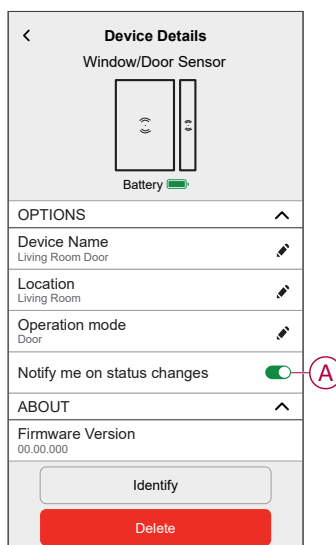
<

Device Details

Window/Door Sensor

Battery

OPTIONS

Device Name
Living Room Door

Location
Living Room

Operation mode
Door

Notify me on status changes

A

ABOUT

Firmware Version
00.00.000

Identify

Delete